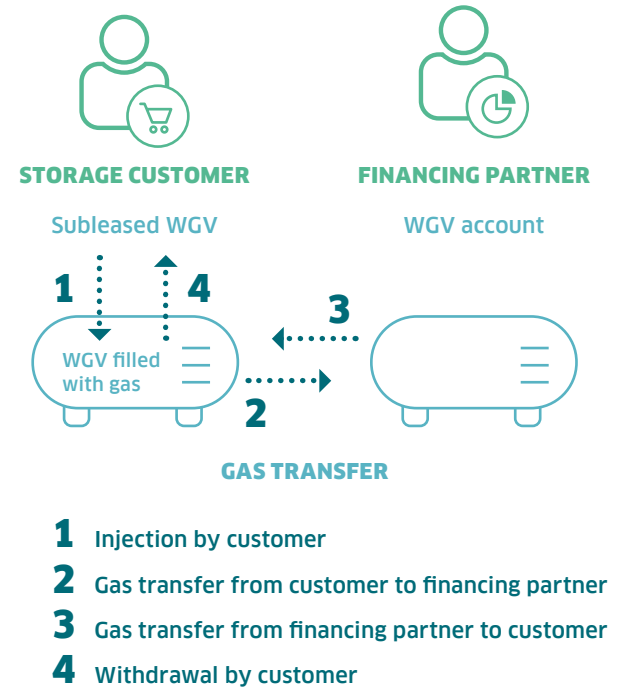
STORAGE CUSTOMER

Subleased WGV

FINANCING PARTNER

WGV account

1

4

3

WGV filled with gas

2

GAS TRANSFER

1 Injection by customer

2 Gas transfer from customer to financing partner

3 Gas transfer from financing partner to customer

4 Withdrawal by customer